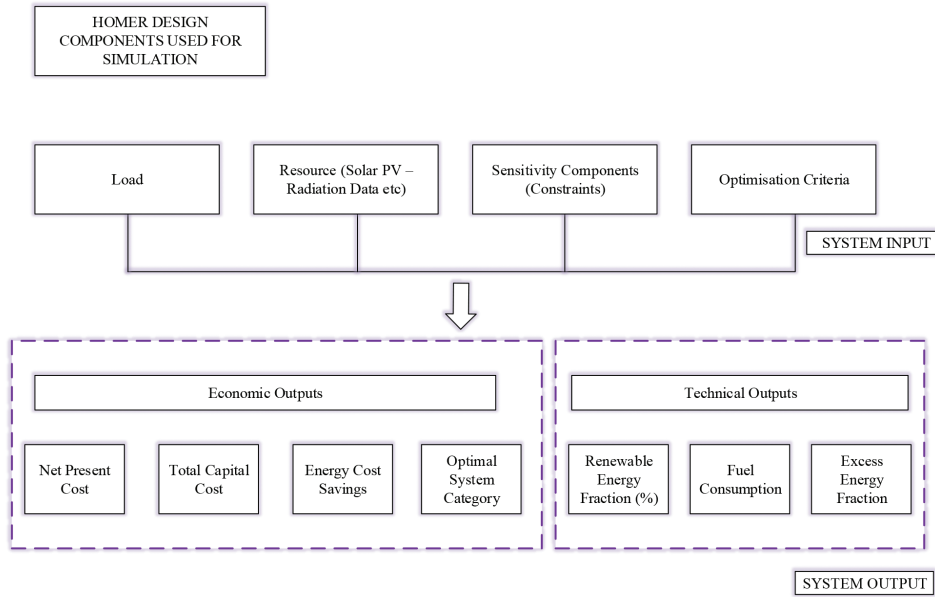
HOMER DESIGN COMPONENTS USED FOR SIMULATION

Load

Resource (Solar PV – Radiation Data etc)

Sensitivity Components (Constraints)

Optimisation Criteria

SYSTEM INPUT

Economic Outputs

Net Present Cost

Total Capital Cost

Energy Cost Savings

Optimal System Category

Technical Outputs

Renewable Energy Fraction (%)

Fuel Consumption

Excess Energy Fraction

SYSTEM OUTPUT